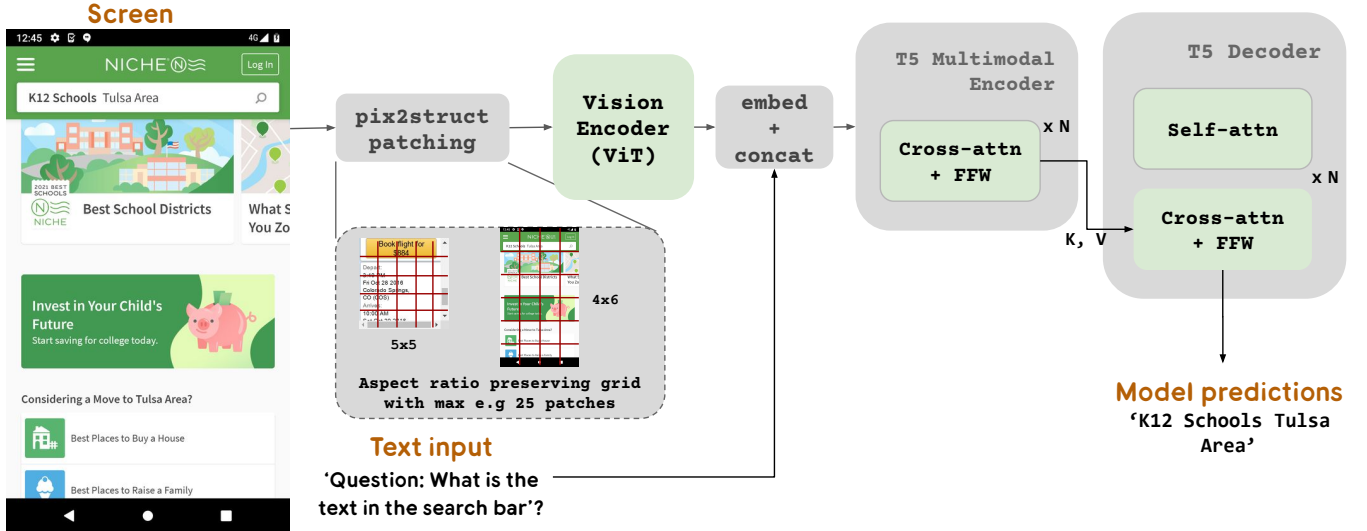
Screen

12:45 4G

NICHE

Log In

K12 Schools Tulsa Area

2021 BEST SCHOOLS

NICHE

Best School Districts

What S You Zo

Invest in Your Child's Future

Start saving for college today.

Considering a Move to Tulsa Area?

Best Places to Buy a House

Best Places to Raise a Family

pix2struct patching

Vision Encoder (ViT)

embed + concat

T5 Multimodal Encoder

Cross-attn + FFW

x N

T5 Decoder

Self-attn

x N

K, V

Cross-attn + FFW

Book flight for $884

Depart 5:12 PM Fri Oct 26 2018 Colorado Springs, CO (COS) Arrive 10:30 AM Sat Oct 27 2018

5x5

4x6

Aspect ratio preserving grid with max e.g 25 patches

Text input

'Question: What is the text in the search bar'?

Model predictions

'K12 Schools Tulsa Area'